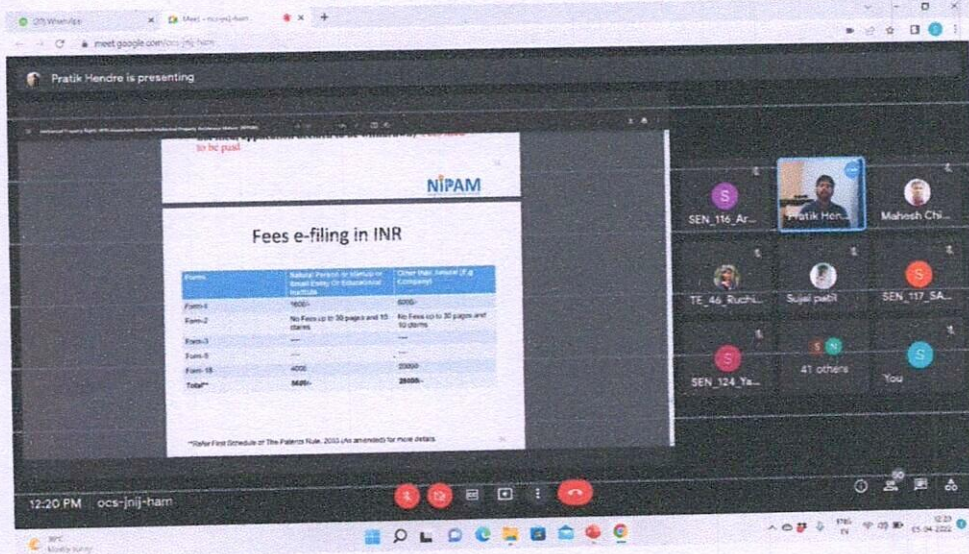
(29) WhatsApp

Meet - ocs-jnij-ham

meet.google.com/ocs-jnij-ham

Pratik Hendre is presenting

to be paid

NIPAM

Fees e-filing in INR

| Forms | Natural Person or Startup or Small Entity Or Educational Institute | Other than Natural (E.g. Company) |
|---|---|---|
| Form-1 | 1600/- | 8000/- |
| Form-2 | No Fees up to 30 pages and 10 claims | No Fees up to 30 pages and 10 claims |
| Form-3 | ---- | ---- |
| Form-5 | ---- | ---- |
| Form-18 | 4000 | 20000/- |
| Total** | 5600/- | 28000/- |

**Refer First Schedule of The Patents Rule, 2003 (As amended) for more details

SEN_116_Ar...

Pratik Hen...

Mahesh Chi...

TE_46_Ruchi...

Sujal patil

SEN_117_SA...

SEN_124_Ya...

41 others

You

12:20 PM ocs-jnij-ham

Mostly sunny

12:20
15-04-2022